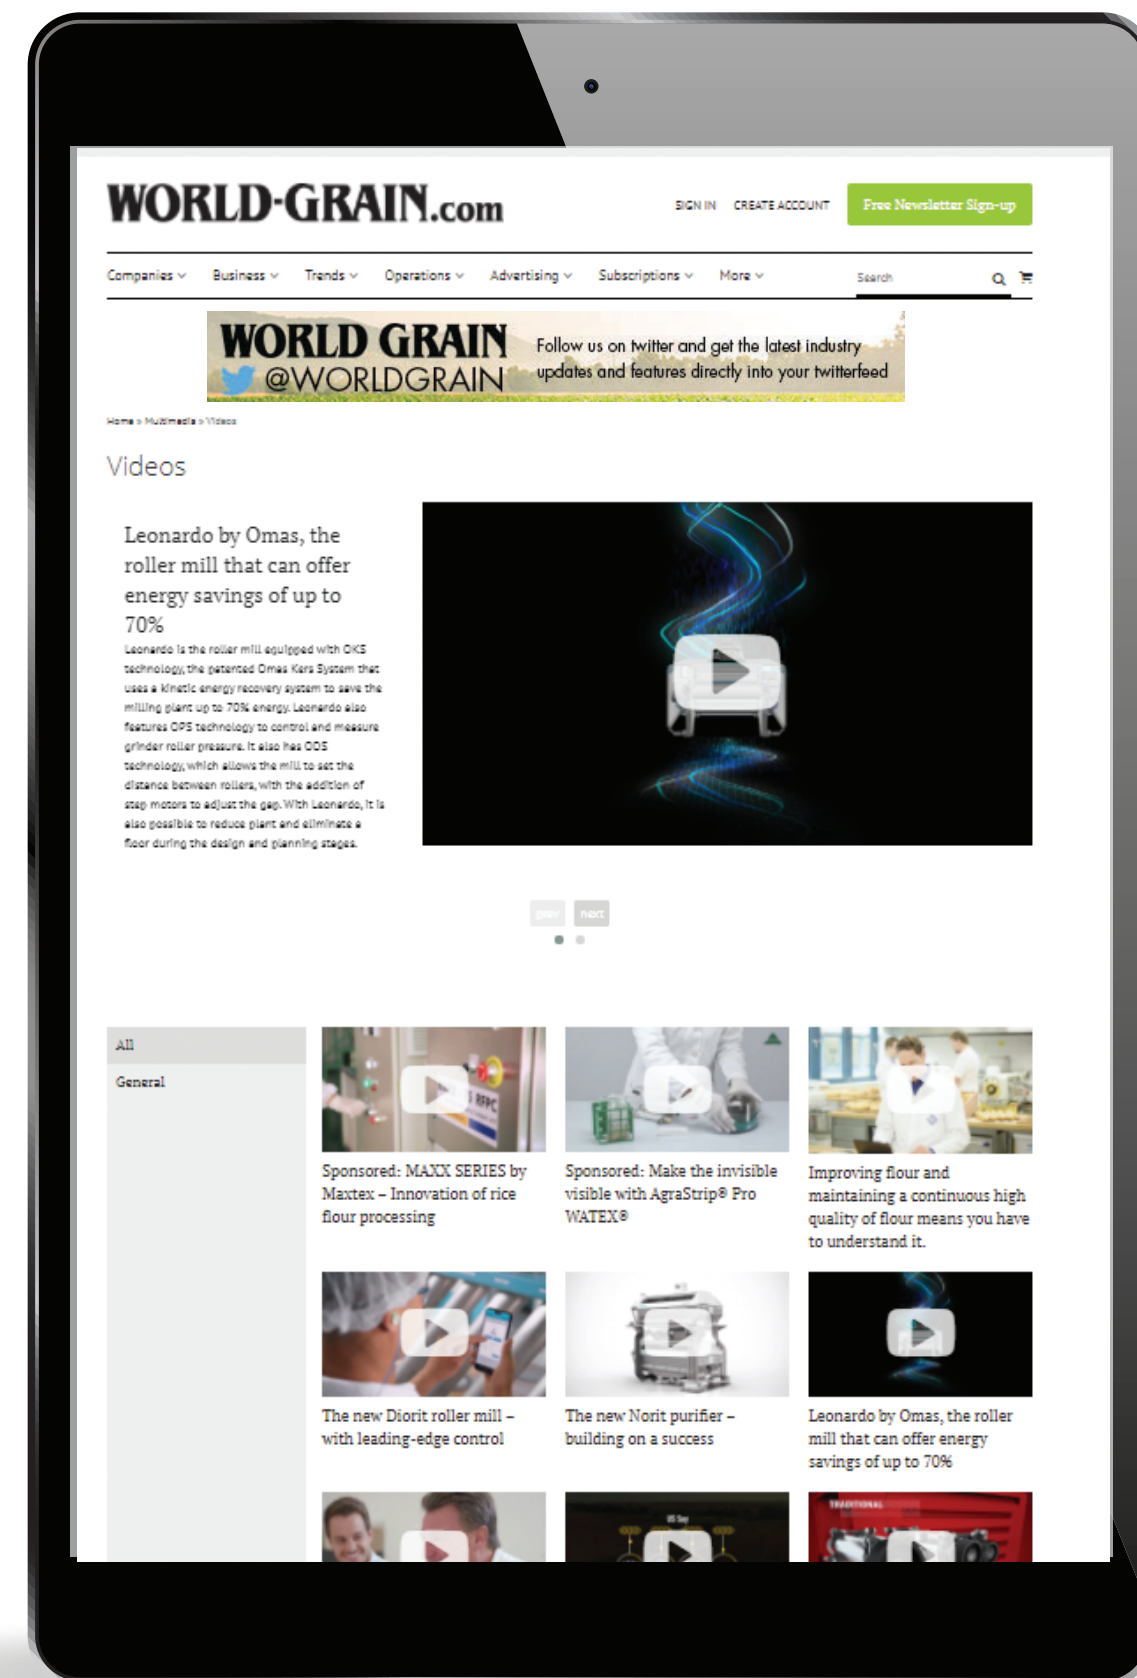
WORLD-GRAIN.com

SIGN IN CREATE ACCOUNT Free Newsletter Sign-up

Companies Business Trends Operations Advertising Subscriptions More Search

WORLD GRAIN @WORLDGRAIN Follow us on twitter and get the latest industry updates and features directly into your twitterfeed

Home > Multimedia > Videos

Videos

Leonardo by Omas, the roller mill that can offer energy savings of up to 70%

Leonardo is the roller mill equipped with OKS technology, the patented Omas Kers System that uses a kinetic energy recovery system to save the milling plant up to 70% energy. Leonardo also features OPS technology to control and measure grinder roller pressure. It also has ODS technology, which allows the mill to set the distance between rollers, with the addition of step motors to adjust the gap. With Leonardo, it is also possible to reduce plant and eliminate a floor during the design and planning stages.

prev next

All

General

Sponsored: MAXX SERIES by Maxtex – Innovation of rice flour processing

Sponsored: Make the invisible visible with AgraStrip® Pro WATEX®

Improving flour and maintaining a continuous high quality of flour means you have to understand it.

The new Diorit roller mill – with leading-edge control

The new Norit purifier – building on a success

Leonardo by Omas, the roller mill that can offer energy savings of up to 70%